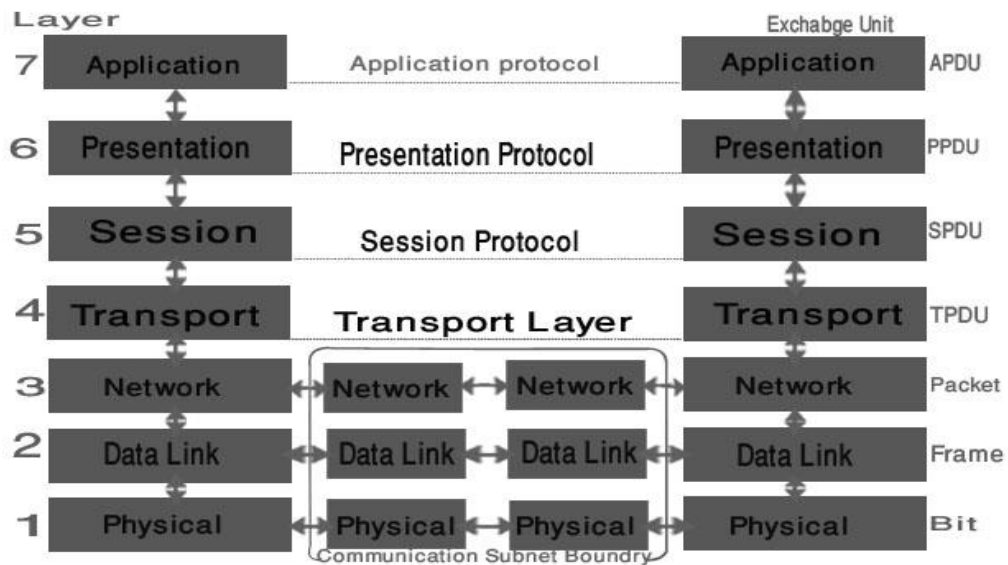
Layer

Exchabge Unit

7 Application

Application protocol

Application APDU

6 Presentation

Presentation Protocol

Presentation PPDU

5 Session

Session Protocol

Session SPDU

4 Transport

Transport Layer

Transport TPDU

3 Network

Network

Network

Network Packet

2 Data Link

Data Link

Data Link

Data Link Frame

1 Physical

Physical

Physical

Physical Bit

Communication Subnet Boundry